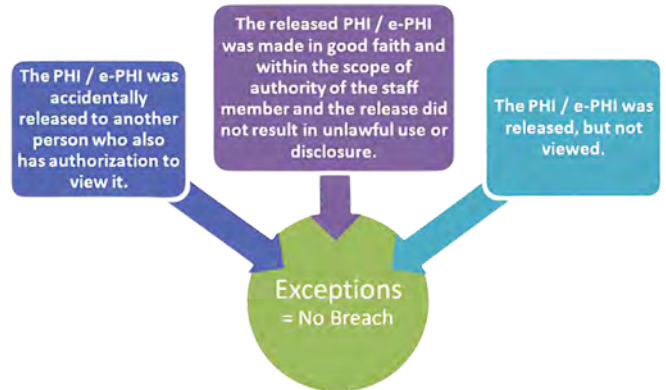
The released PHI / e-PHI was made in good faith and within the scope of authority of the staff member and the release did not result in unlawful use or disclosure.

The PHI / e-PHI was accidentally released to another person who also has authorization to view it.

The PHI / e-PHI was released, but not viewed.

Exceptions
= No Breach